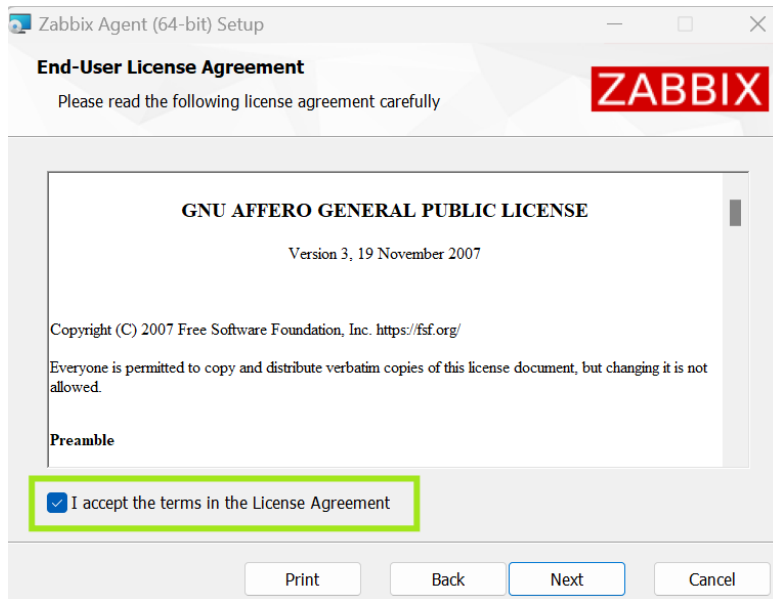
Zabbix Agent (64-bit) Setup

End-User License Agreement

Please read the following license agreement carefully

ZABBIX

GNU AFFERO GENERAL PUBLIC LICENSE

Version 3, 19 November 2007

Copyright (C) 2007 Free Software Foundation, Inc. https://fsf.org/

Everyone is permitted to copy and distribute verbatim copies of this license document, but changing it is not allowed.

Preamble

I accept the terms in the License Agreement

Print

Back

Next

Cancel